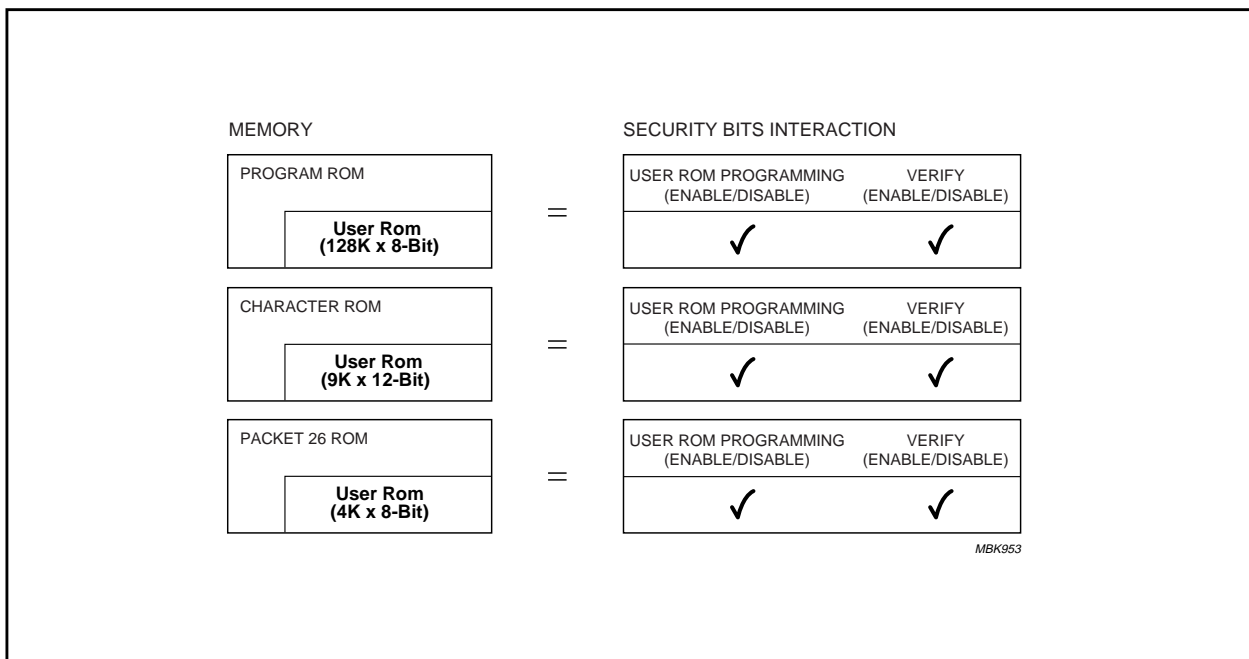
MEMORY

SECURITY BITS INTERACTION

PROGRAM ROM

User Rom
(128K x 8-Bit)

=

| USER ROM PROGRAMMING (ENABLE/DISABLE) | VERIFY (ENABLE/DISABLE) |
|---|---|
| ✓ | ✓ |

CHARACTER ROM

User Rom
(9K x 12-Bit)

=

| USER ROM PROGRAMMING (ENABLE/DISABLE) | VERIFY (ENABLE/DISABLE) |
|---|---|
| ✓ | ✓ |

PACKET 26 ROM

User Rom
(4K x 8-Bit)

=

| USER ROM PROGRAMMING (ENABLE/DISABLE) | VERIFY (ENABLE/DISABLE) |
|---|---|
| ✓ | ✓ |

MBK953